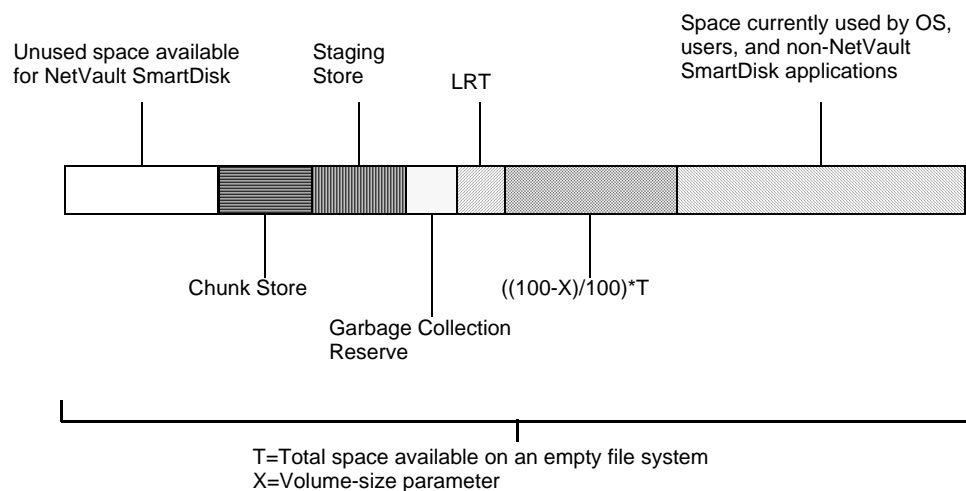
Unused space available for NetVault SmartDisk

Staging Store

LRT

Space currently used by OS, users, and non-NetVault SmartDisk applications

Chunk Store

((100-X)/100)*T

Garbage Collection Reserve

T=Total space available on an empty file system
X=Volume-size parameter